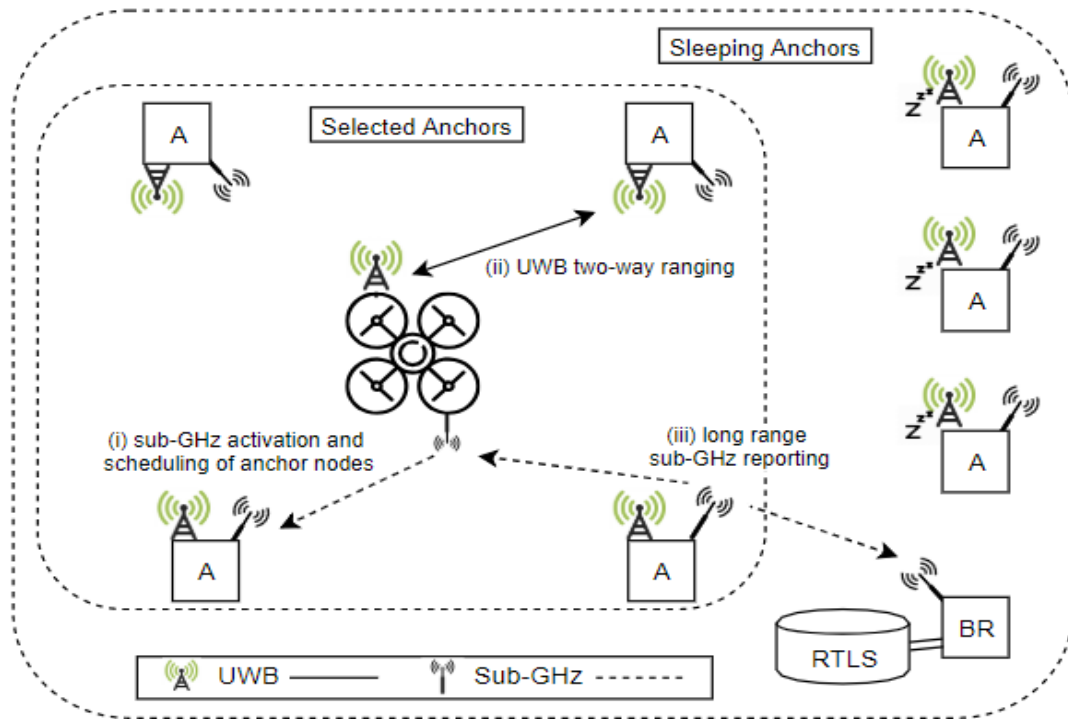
Sleeping Anchors

Selected Anchors

A

A

A

A

A

(ii) UWB two-way ranging

(i) sub-GHz activation and scheduling of anchor nodes

(iii) long range sub-GHz reporting

A

A

BR

RTLS

UWB

Sub-GHz

z z z

z z z

z z z